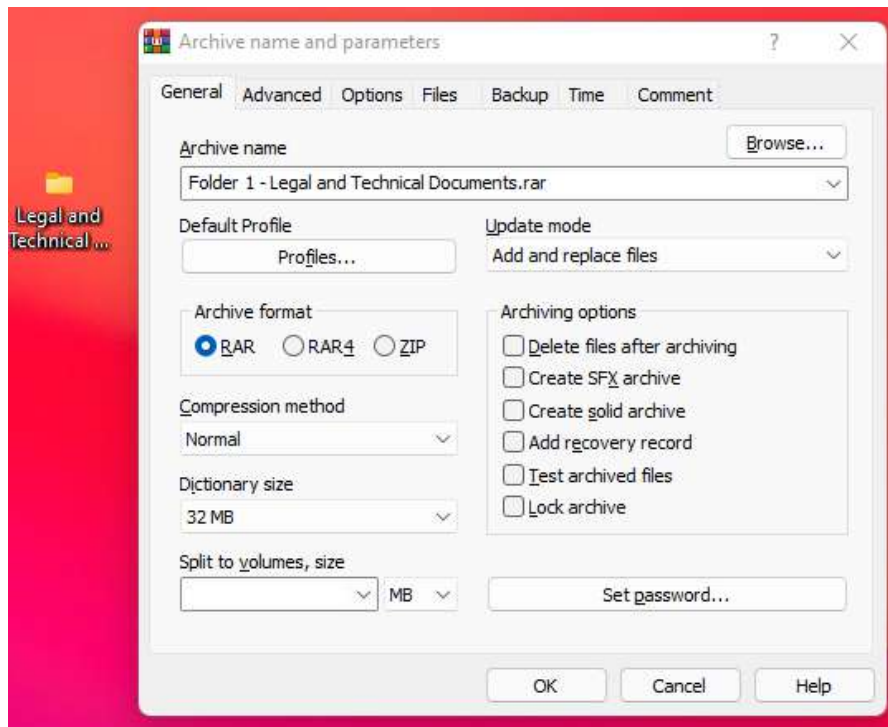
Legal and Technical ...

Archive name and parameters

?

General Advanced Options Files Backup Time Comment

Archive name

Browse...

Folder 1 - Legal and Technical Documents.rar

Default Profile

Profiles...

Update mode

Add and replace files

Archive format

RAR RAR4 ZIP

Archiving options

Delete files after archiving

Create SFX archive

Create solid archive

Add recovery record

Test archived files

Lock archive

Compression method

Normal

Dictionary size

32 MB

Split to volumes, size

MB

Set password...

OK Cancel Help